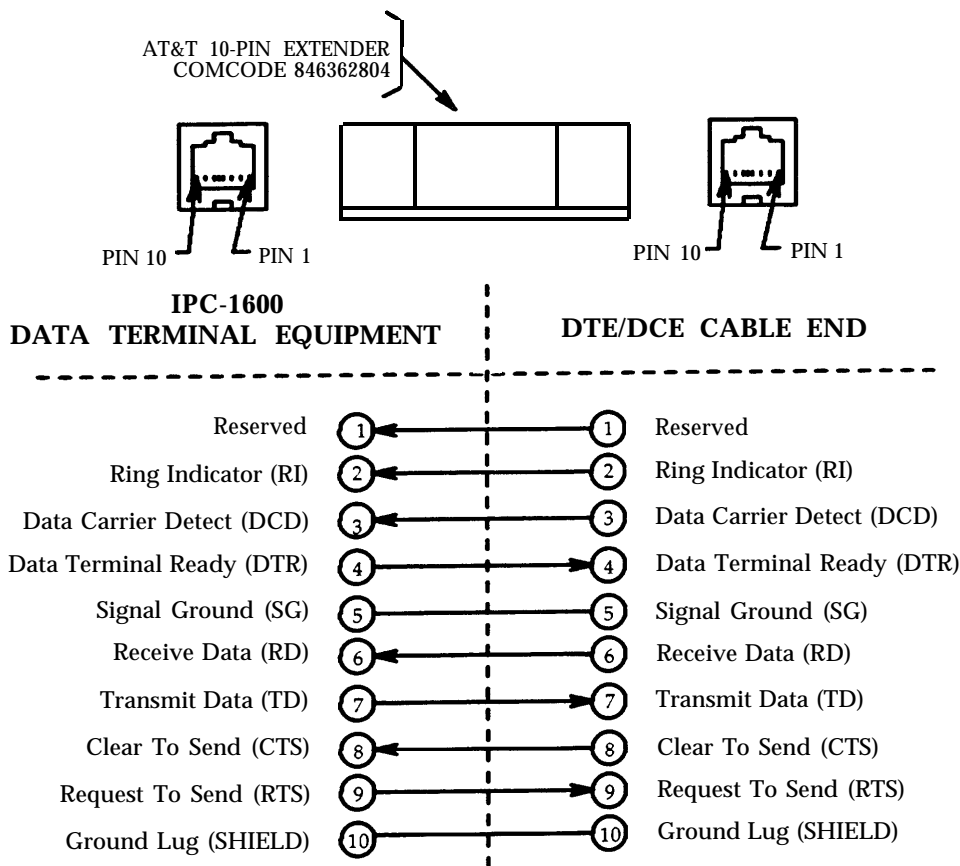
AT&T 10-PIN EXTENDER
COMCODE 846362804

PIN 10 PIN 1

PIN 10 PIN 1

IPC-1600
DATA TERMINAL EQUIPMENT

DTE/DCE CABLE END

Reserved 1 1 Reserved
Ring Indicator (RI) 2 2 Ring Indicator (RI)
Data Carrier Detect (DCD) 3 3 Data Carrier Detect (DCD)
Data Terminal Ready (DTR) 4 4 Data Terminal Ready (DTR)
Signal Ground (SG) 5 5 Signal Ground (SG)
Receive Data (RD) 6 6 Receive Data (RD)
Transmit Data (TD) 7 7 Transmit Data (TD)
Clear To Send (CTS) 8 8 Clear To Send (CTS)
Request To Send (RTS) 9 9 Request To Send (RTS)
Ground Lug (SHIELD) 10 10 Ground Lug (SHIELD)